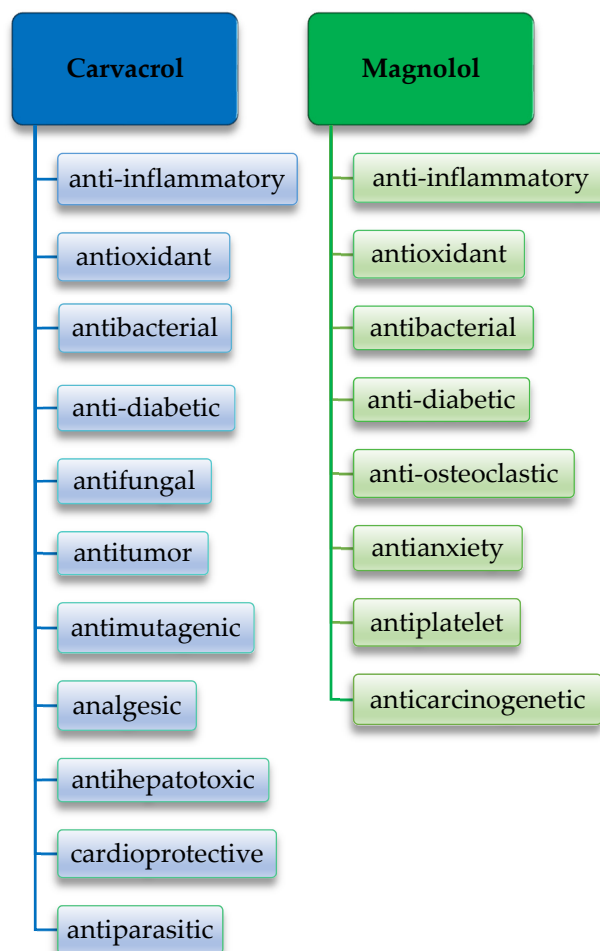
Carvacrol

anti-inflammatory

antioxidant

antibacterial

anti-diabetic

antifungal

antitumor

antimutagenic

analgesic

antihepatotoxic

cardioprotective

antiparasitic

Magnolol

anti-inflammatory

antioxidant

antibacterial

anti-diabetic

anti-osteoclastic

antianxiety

antiplatelet

anticarcinogenetic